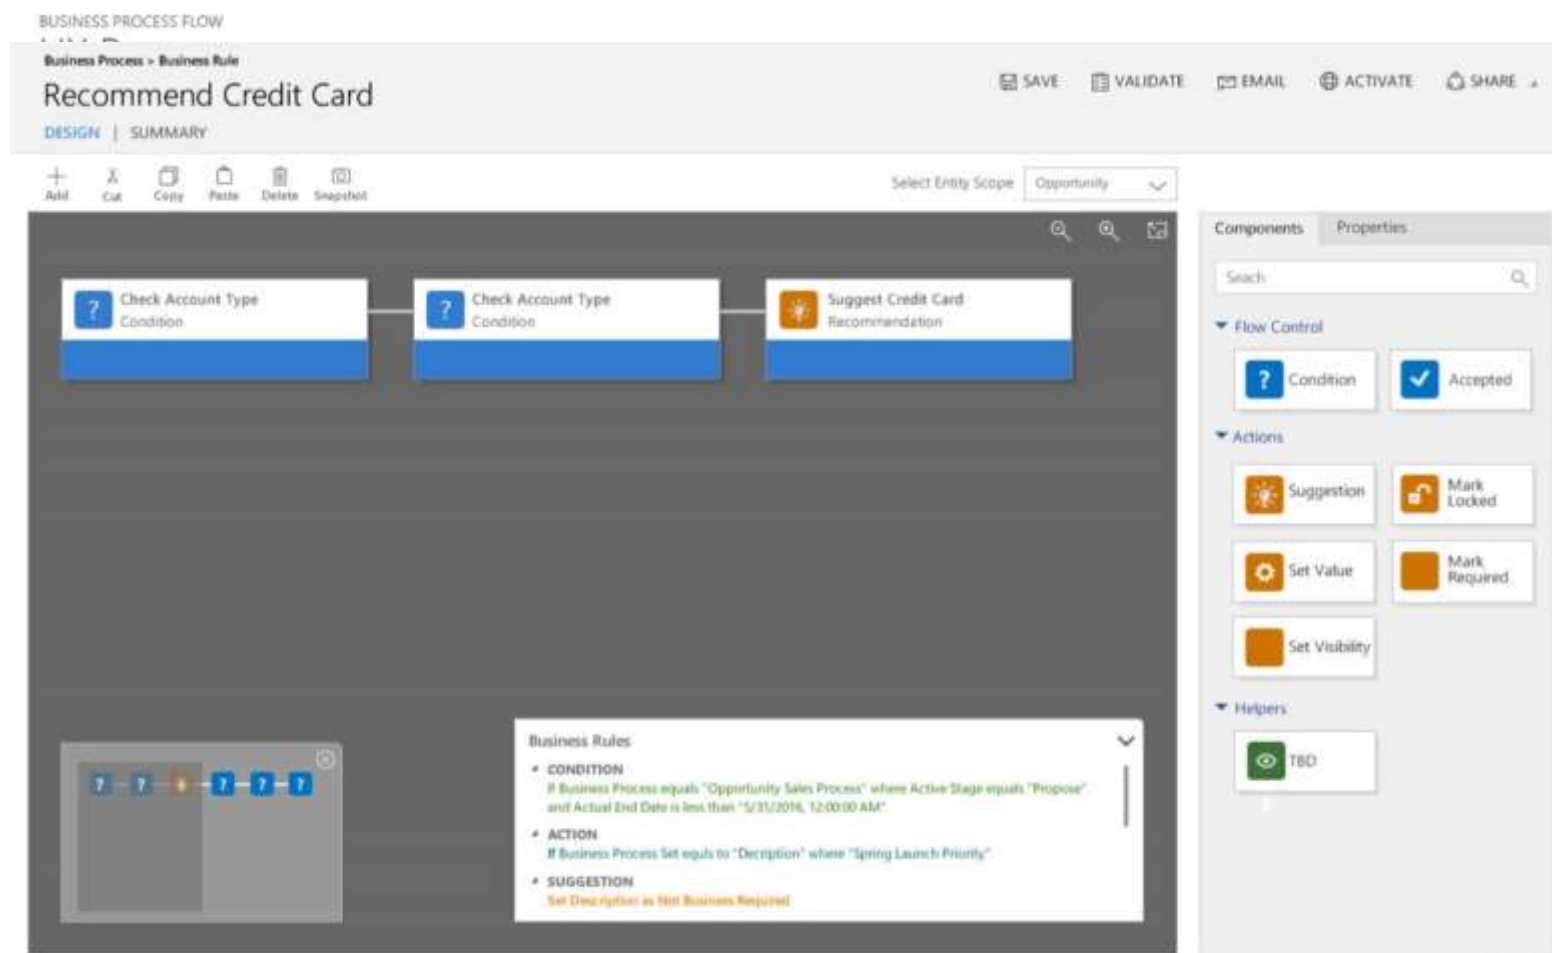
BUSINESS PROCESS FLOW

Business Process > Business Rule

Recommend Credit Card

DESIGN | SUMMARY

SAVE VALIDATE EMAIL ACTIVATE SHARE

Add Cut Copy Paste Delete Snapshot

Select Entity Scope Opportunity

Check Account Type
Condition

Check Account Type
Condition

Suggest Credit Card
Recommendation

Business Rules

CONDITION
If Business Process equals "Opportunity Sales Process" where Active Stage equals "Propose" and Actual End Date is less than "5/31/2016, 12:00:00 AM"

ACTION
If Business Process Set equls to "Decription" where "Spring Launch Priority"

SUGGESTION
Set Description as Not Business Required

Components Properties

Search

Flow Control

Condition

Accepted

Actions

Suggestion

Mark Locked

Set Value

Mark Required

Set Visibility

Helpers

TBD